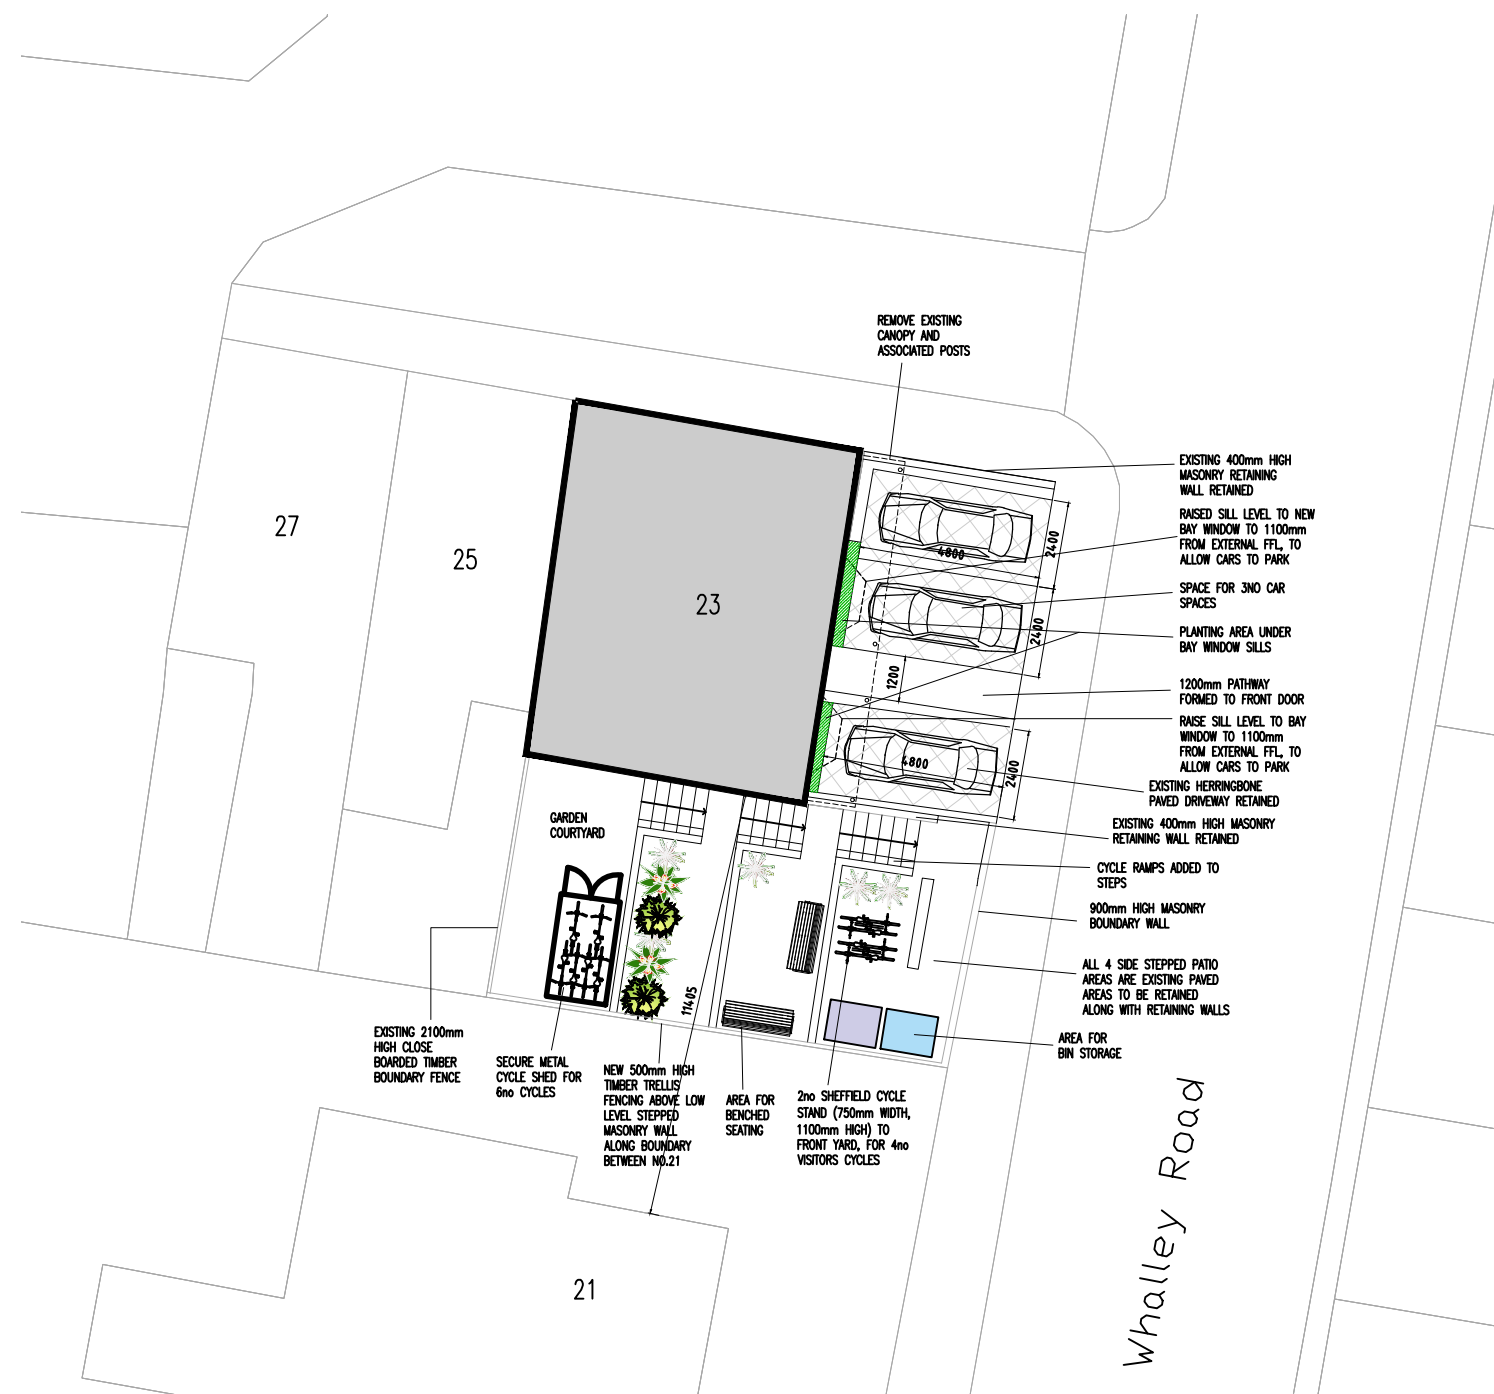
REMOVE EXISTING CANOPY AND ASSOCIATED POSTS

EXISTING 400mm HIGH MASONRY RETAINING WALL RETAINED

RAISED SILL LEVEL TO NEW BAY WINDOW TO 1100mm FROM EXTERNAL FFL, TO ALLOW CARS TO PARK

SPACE FOR 3NO CAR SPACES

PLANTING AREA UNDER BAY WINDOW SILLS

1200mm PATHWAY FORMED TO FRONT DOOR

RAISE SILL LEVEL TO BAY WINDOW TO 1100mm FROM EXTERNAL FFL, TO ALLOW CARS TO PARK

EXISTING HERRINGBONE PAVED DRIVEWAY RETAINED

EXISTING 400mm HIGH MASONRY RETAINING WALL RETAINED

CYCLE RAMPS ADDED TO STEPS

900mm HIGH MASONRY BOUNDARY WALL

ALL 4 SIDE STEPPED PATIO AREAS ARE EXISTING PAVED AREAS TO BE RETAINED ALONG WITH RETAINING WALLS

AREA FOR BIN STORAGE

27

25

23

21

4800

2400

2400

1200

4800

2400

GARDEN COURTYARD

11405

EXISTING 2100mm HIGH CLOSE BOARDED TIMBER BOUNDARY FENCE

SECURE METAL CYCLE SHED FOR 6no CYCLES

NEW 500mm HIGH TIMBER TRELLIS FENCING ABOVE LOW LEVEL STEPPED MASONRY WALL ALONG BOUNDARY BETWEEN NO.21

AREA FOR BENCHED SEATING

2no SHEFFIELD CYCLE STAND (750mm WIDTH, 1100mm HIGH) TO FRONT YARD, FOR 4no VISITORS CYCLES

Whalley Road